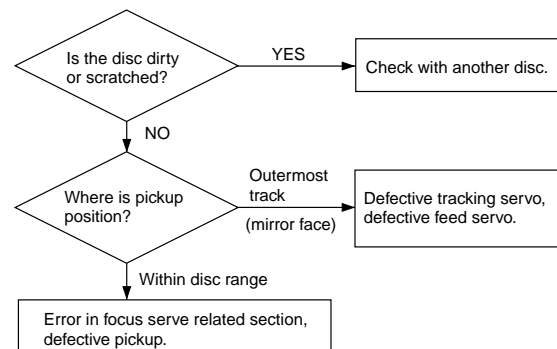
Is the disc dirty or scratched?

YES

Check with another disc.

NO

Where is pickup position?

Outermost track

(mirror face)

Defective tracking servo, defective feed servo.

Within disc range

Error in focus serve related section, defective pickup.